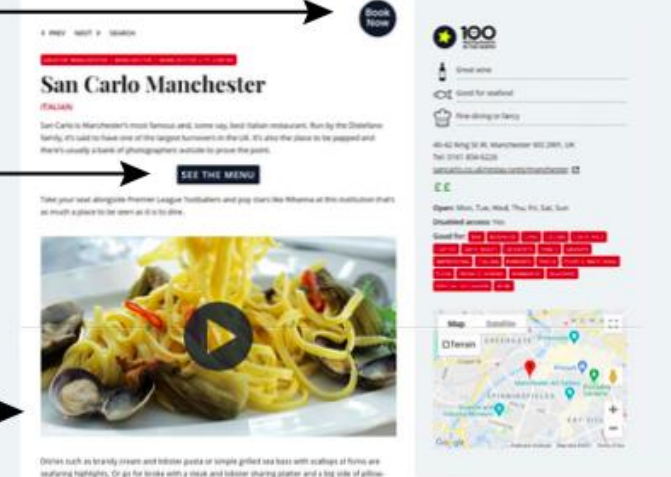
< PREV NEXT > SEARCH

Book Now

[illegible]

San Carlo Manchester

ITALIAN

San Carlo is Manchester's most famous and, some say, best Italian restaurant. Run by the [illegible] family, it's said to have one of the largest turnovers in the UK. It's also the place to be papped and there's usually a bank of photographers outside to prove the point.

SEE THE MENU

Take your seat alongside Premier League footballers and pop stars like Rihanna at this institution that's as much a place to be seen as it is to dine.

Dishes such as brandy cream and lobster pasta or simple grilled sea bass with scallops al forno are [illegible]

100

Great wine

Good for seafood

Fine dining or fancy

40-42 King St W, Manchester M3 2WY, UK

Tel: 0161 834 6226

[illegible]

££

Open: Mon, Tue, Wed, Thu, Fri, Sat, Sun

Disabled access: Yes

Good for: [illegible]

Map Satellite

Terrain

Google